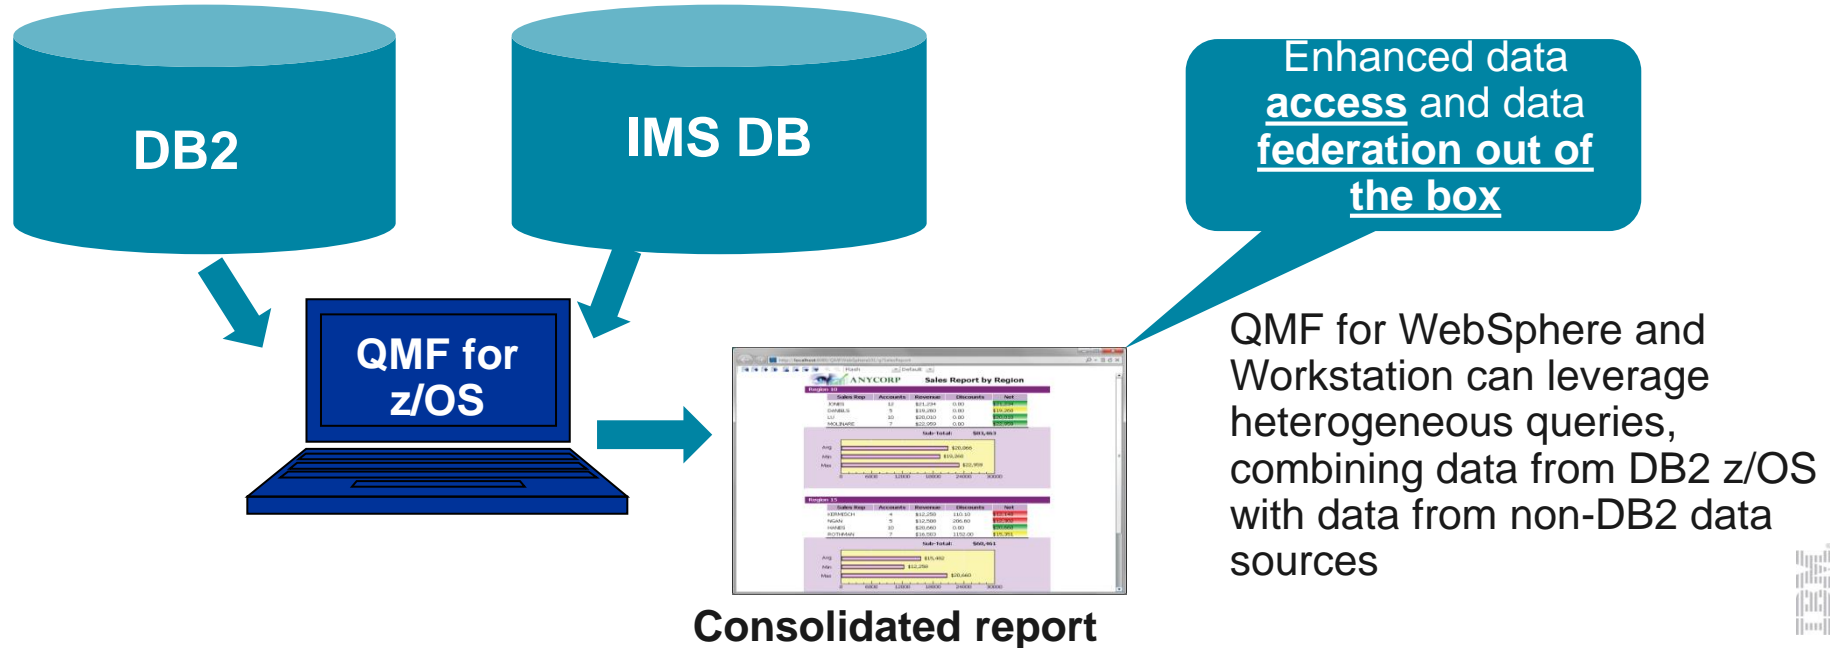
DB2

IMS DB

Enhanced data access and data federation out of the box

QMF for z/OS

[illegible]

ANYCORP Sales Report by Region

Consolidated report

QMF for WebSphere and Workstation can leverage heterogeneous queries, combining data from DB2 z/OS with data from non-DB2 data sources

IBM